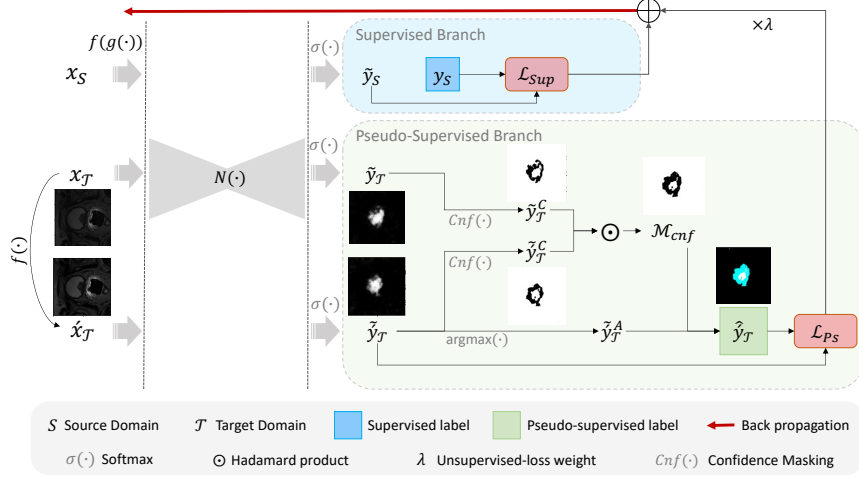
$\times\lambda$

$f(g(\cdot))$

$\sigma(\cdot)$

Supervised Branch

$x_S$

$\tilde{y}_S$

$y_S$

$\mathcal{L}_{Sup}$

Pseudo-Supervised Branch

$\sigma(\cdot)$

$x_\mathcal{T}$

$N(\cdot)$

$\tilde{y}_\mathcal{T}$

$Cnf(\cdot)$

$\tilde{y}_\mathcal{T}^C$

$\odot$

$\mathcal{M}_{cnf}$

$f(\cdot)$

$Cnf(\cdot)$

$\tilde{y}_\mathcal{T}^C$

$\sigma(\cdot)$

$\acute{x}_\mathcal{T}$

$\tilde{\acute{y}}_\mathcal{T}$

argmax$(\cdot)$

$\tilde{\acute{y}}_\mathcal{T}^A$

$\hat{y}_\mathcal{T}$

$\mathcal{L}_{PS}$

$S$ Source Domain $\mathcal{T}$ Target Domain Supervised label Pseudo-supervised label Back propagation

$\sigma(\cdot)$ Softmax $\odot$ Hadamard product $\lambda$ Unsupervised-loss weight $Cnf(\cdot)$ Confidence Masking